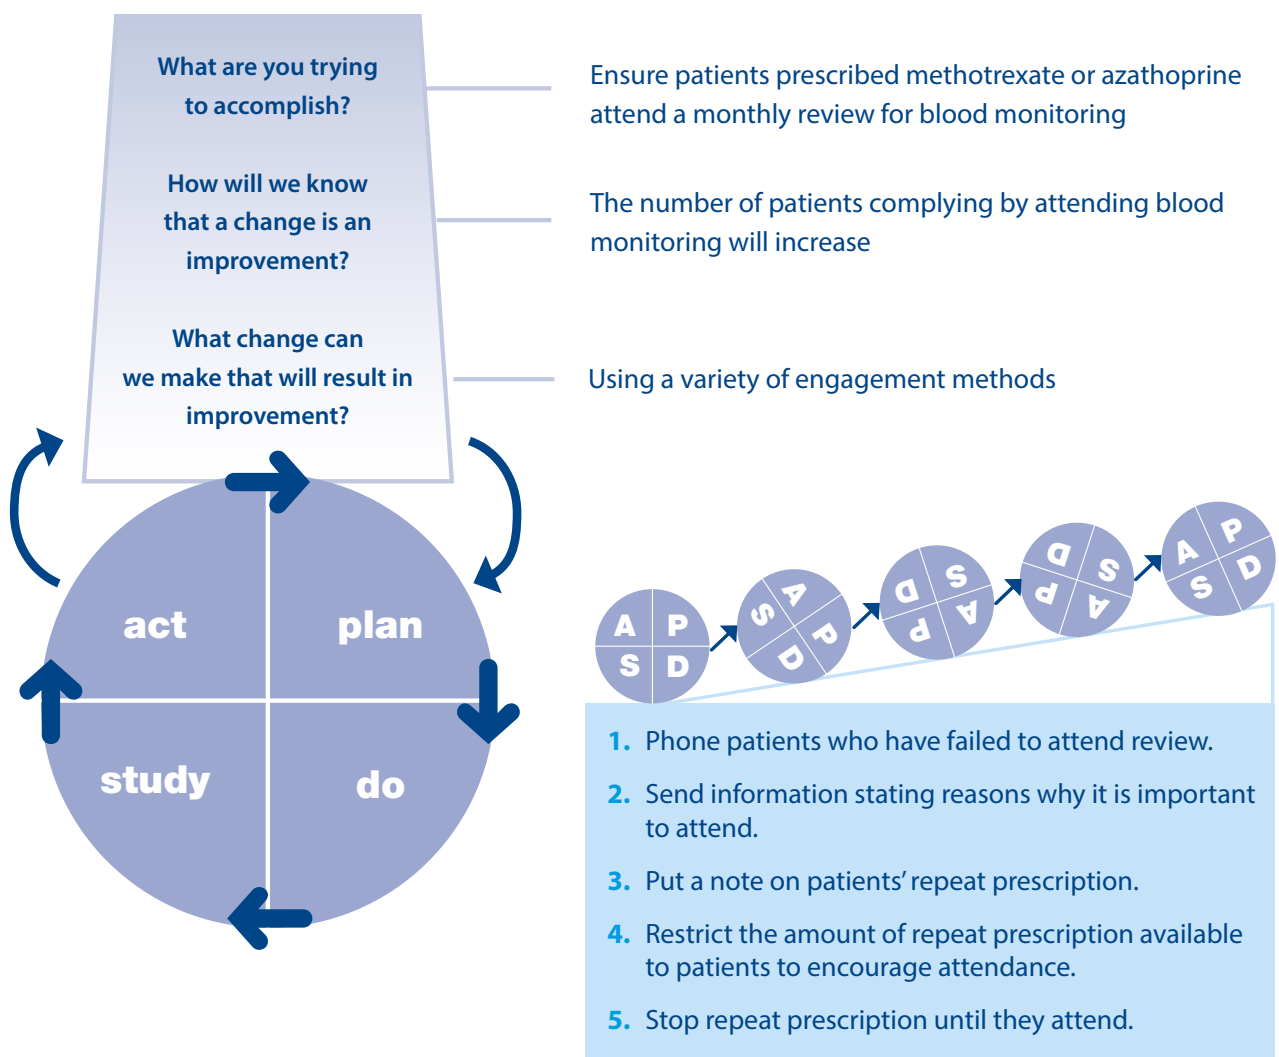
What are you trying to accomplish?

How will we know that a change is an improvement?

What change can we make that will result in improvement?

Ensure patients prescribed methotrexate or azathoprine attend a monthly review for blood monitoring

The number of patients complying by attending blood monitoring will increase

Using a variety of engagement methods

act

plan

study

do

A P S D

A P S D

A P S D

A P S D

A P S D

1. Phone patients who have failed to attend review.

2. Send information stating reasons why it is important to attend.

3. Put a note on patients' repeat prescription.

4. Restrict the amount of repeat prescription available to patients to encourage attendance.

5. Stop repeat prescription until they attend.